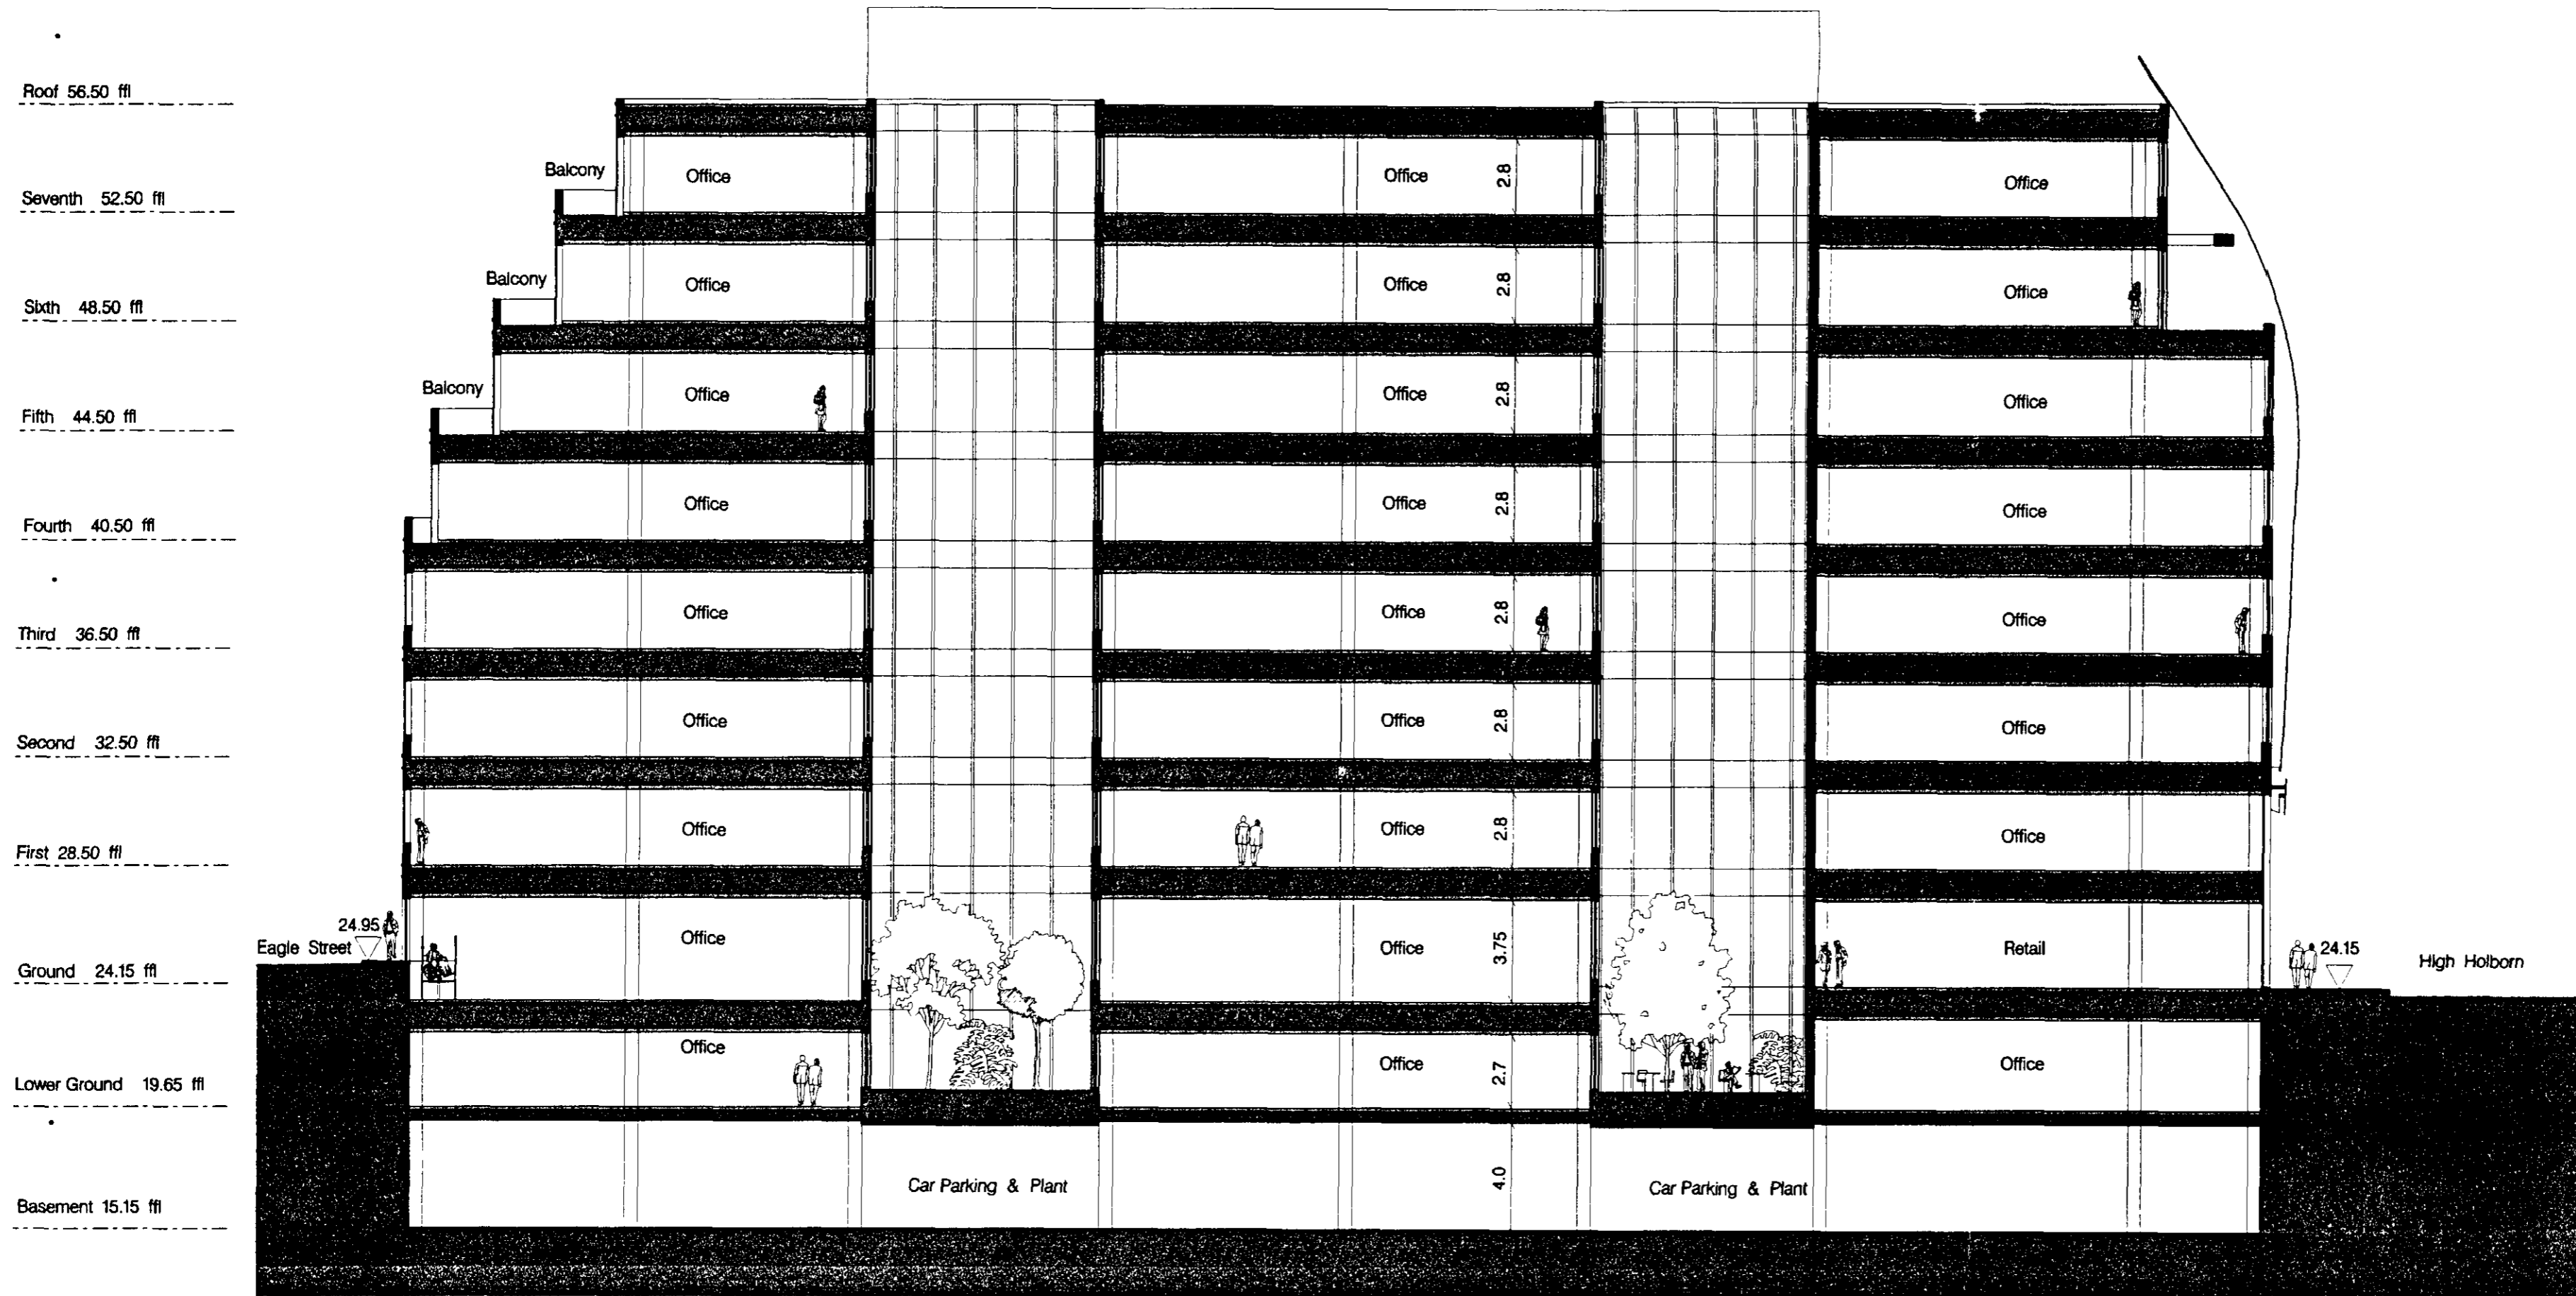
Roof 56.50 ffl

Seventh 52.50 ffl

Sixth 48.50 ffl

Fifth 44.50 ffl

Fourth 40.50 ffl

Third 36.50 ffl

Second 32.50 ffl

First 28.50 ffl

Ground 24.15 ffl

Lower Ground 19.65 ffl

Basement 15.15 ffl

Balcony
Office
Office
Office
Office
Office
Office
Office
Balcony
Office
Office
Office
Office
Office
Office
Office
Office
Office
Office
Office
Balcony
Office
Office
Office
Office

2.8
2.8
2.8
2.8
2.8
2.8
2.8
3.75
2.7
4.0

Office
Office
Office
Office
Office
Office
Office
Retail
Office

24.95
Eagle Street

24.15
High Holborn

Car Parking & Plant
Car Parking & Plant